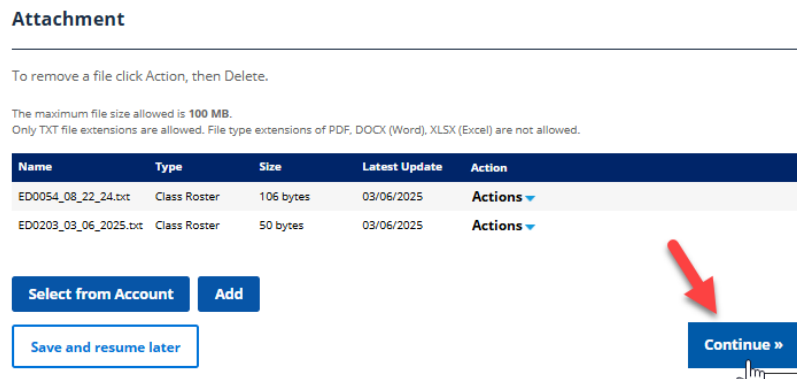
Attachment

To remove a file click Action, then Delete.

The maximum file size allowed is 100 MB.
Only TXT file extensions are allowed. File type extensions of PDF, DOCX (Word), XLSX (Excel) are not allowed.

| Name | Type | Size | Latest Update | Action |
|---|---|---|---|---|
| ED0054_08_22_24.txt | Class Roster | 106 bytes | 03/06/2025 | Actions |
| ED0203_03_06_2025.txt | Class Roster | 50 bytes | 03/06/2025 | Actions |

Select from Account

Add

Save and resume later

Continue »